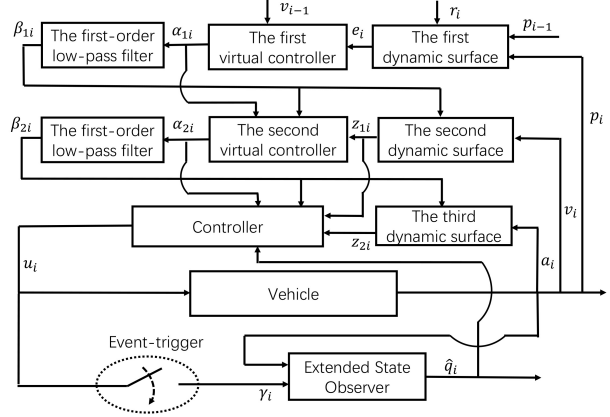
$v_{i-1}$

$r_i$

$p_{i-1}$

$\beta_{1i}$

The first-order low-pass filter

$\alpha_{1i}$

The first virtual controller

$e_i$

The first dynamic surface

$p_i$

$\beta_{2i}$

The first-order low-pass filter

$\alpha_{2i}$

The second virtual controller

$z_{1i}$

The second dynamic surface

$v_i$

Controller

The third dynamic surface

$z_{2i}$

$a_i$

$u_i$

Vehicle

Event-trigger

Extended State Observer

$\hat{q}_i$

$\gamma_i$